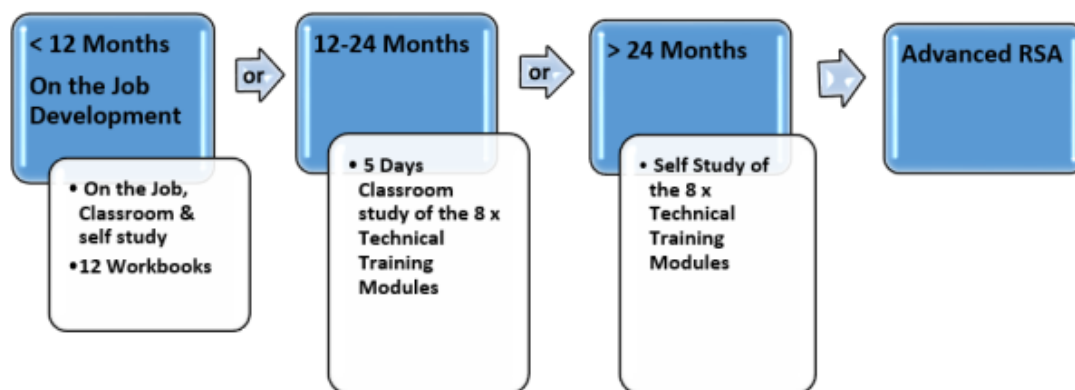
< 12 Months
On the Job Development

• On the Job, Classroom & self study
•12 Workbooks

or

12-24 Months

• 5 Days Classroom study of the 8 x Technical Training Modules

or

> 24 Months

• Self Study of the 8 x Technical Training Modules

Advanced RSA